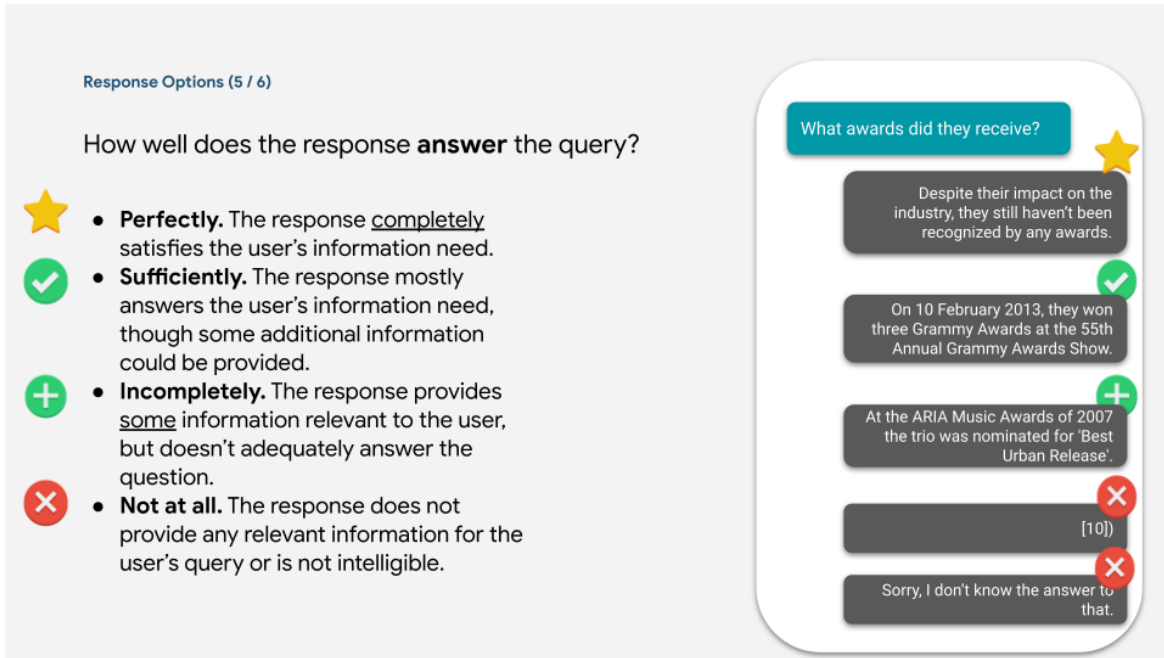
Response Options (5 / 6)

How well does the response **answer** the query?

- **Perfectly.** The response completely satisfies the user's information need.
- **Sufficiently.** The response mostly answers the user's information need, though some additional information could be provided.
- **Incompletely.** The response provides some information relevant to the user, but doesn't adequately answer the question.
- **Not at all.** The response does not provide any relevant information for the user's query or is not intelligible.

What awards did they receive?

Despite their impact on the industry, they still haven't been recognized by any awards.

On 10 February 2013, they won three Grammy Awards at the 55th Annual Grammy Awards Show.

At the ARIA Music Awards of 2007 the trio was nominated for 'Best Urban Release'.

[10])

Sorry, I don't know the answer to that.